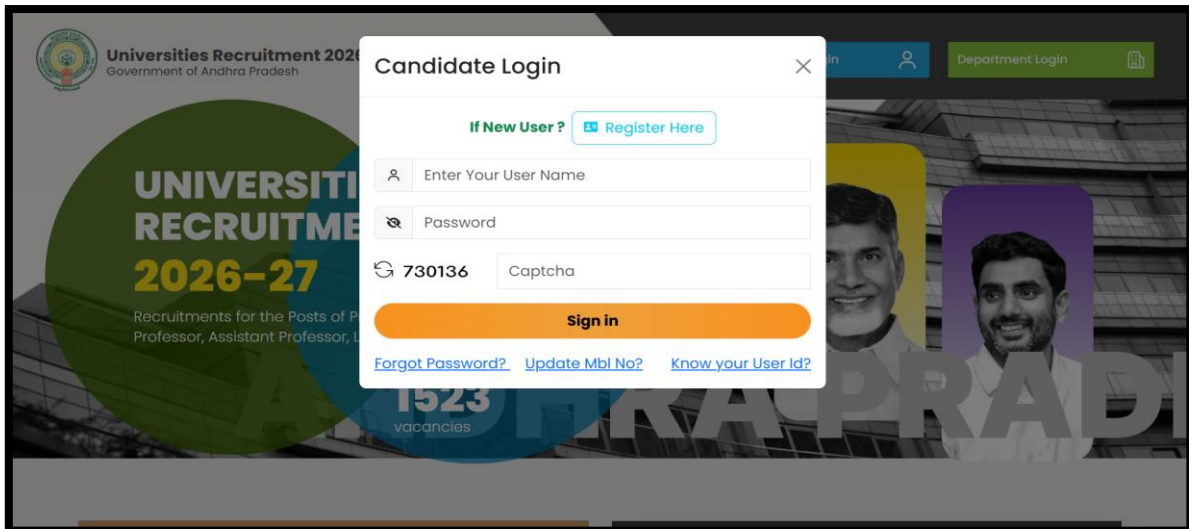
Universities Recruitment 202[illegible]
Government of Andhra Pradesh

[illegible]in

Department Login

UNIVERSITI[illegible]
RECRUITME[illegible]
2026-27

Recruitments for the Posts of P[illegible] Professor, Assistant Professor, L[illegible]

1523
vacancies

A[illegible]RA PRADI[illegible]

Candidate Login

If New User ? Register Here

Enter Your User Name

Password

730136 Captcha

Sign in

Forgot Password? Update Mbl No? Know your User Id?